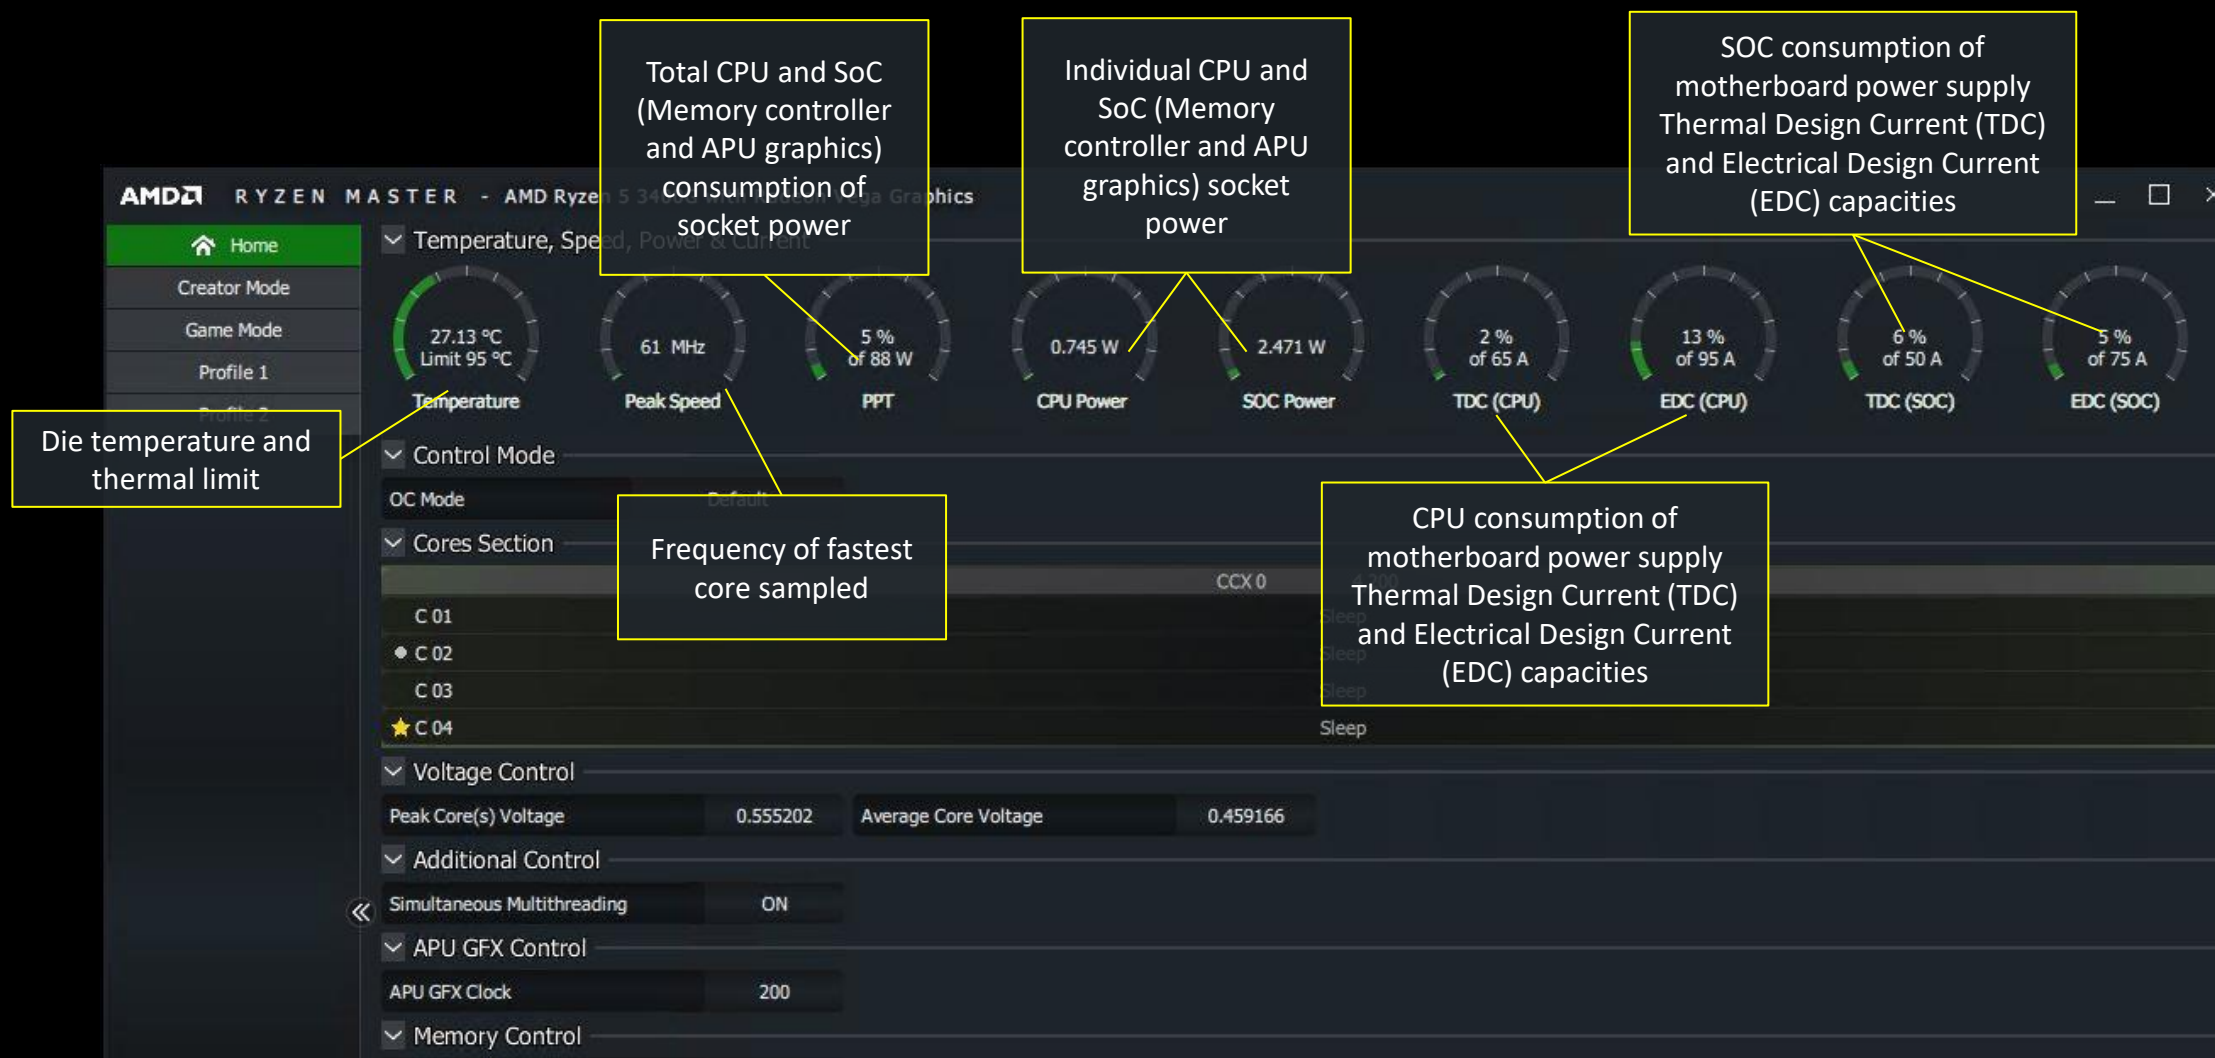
Total CPU and SoC (Memory controller and APU graphics) consumption of socket power

Individual CPU and SoC (Memory controller and APU graphics) socket power

SOC consumption of motherboard power supply Thermal Design Current (TDC) and Electrical Design Current (EDC) capacities

AMD RYZEN MASTER - AMD Ryzen 5 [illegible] Graphics

Home
Creator Mode
Game Mode
Profile 1
Profile 2

Temperature, Speed, Power & Current

27.13 °C
Limit 95 °C
Temperature

61 MHz
Peak Speed

5 %
of 88 W
PPT

0.745 W
CPU Power

2.471 W
SOC Power

2 %
of 65 A
TDC (CPU)

13 %
of 95 A
EDC (CPU)

6 %
of 50 A
TDC (SOC)

5 %
of 75 A
EDC (SOC)

Die temperature and thermal limit

Control Mode
OC Mode Default

Frequency of fastest core sampled

Cores Section
CCX 0
C 01 Sleep
C 02 Sleep
C 03 Sleep
C 04 Sleep

CPU consumption of motherboard power supply Thermal Design Current (TDC) and Electrical Design Current (EDC) capacities

Voltage Control
Peak Core(s) Voltage 0.555202
Average Core Voltage 0.459166

Additional Control
Simultaneous Multithreading ON

APU GFX Control
APU GFX Clock 200

Memory Control